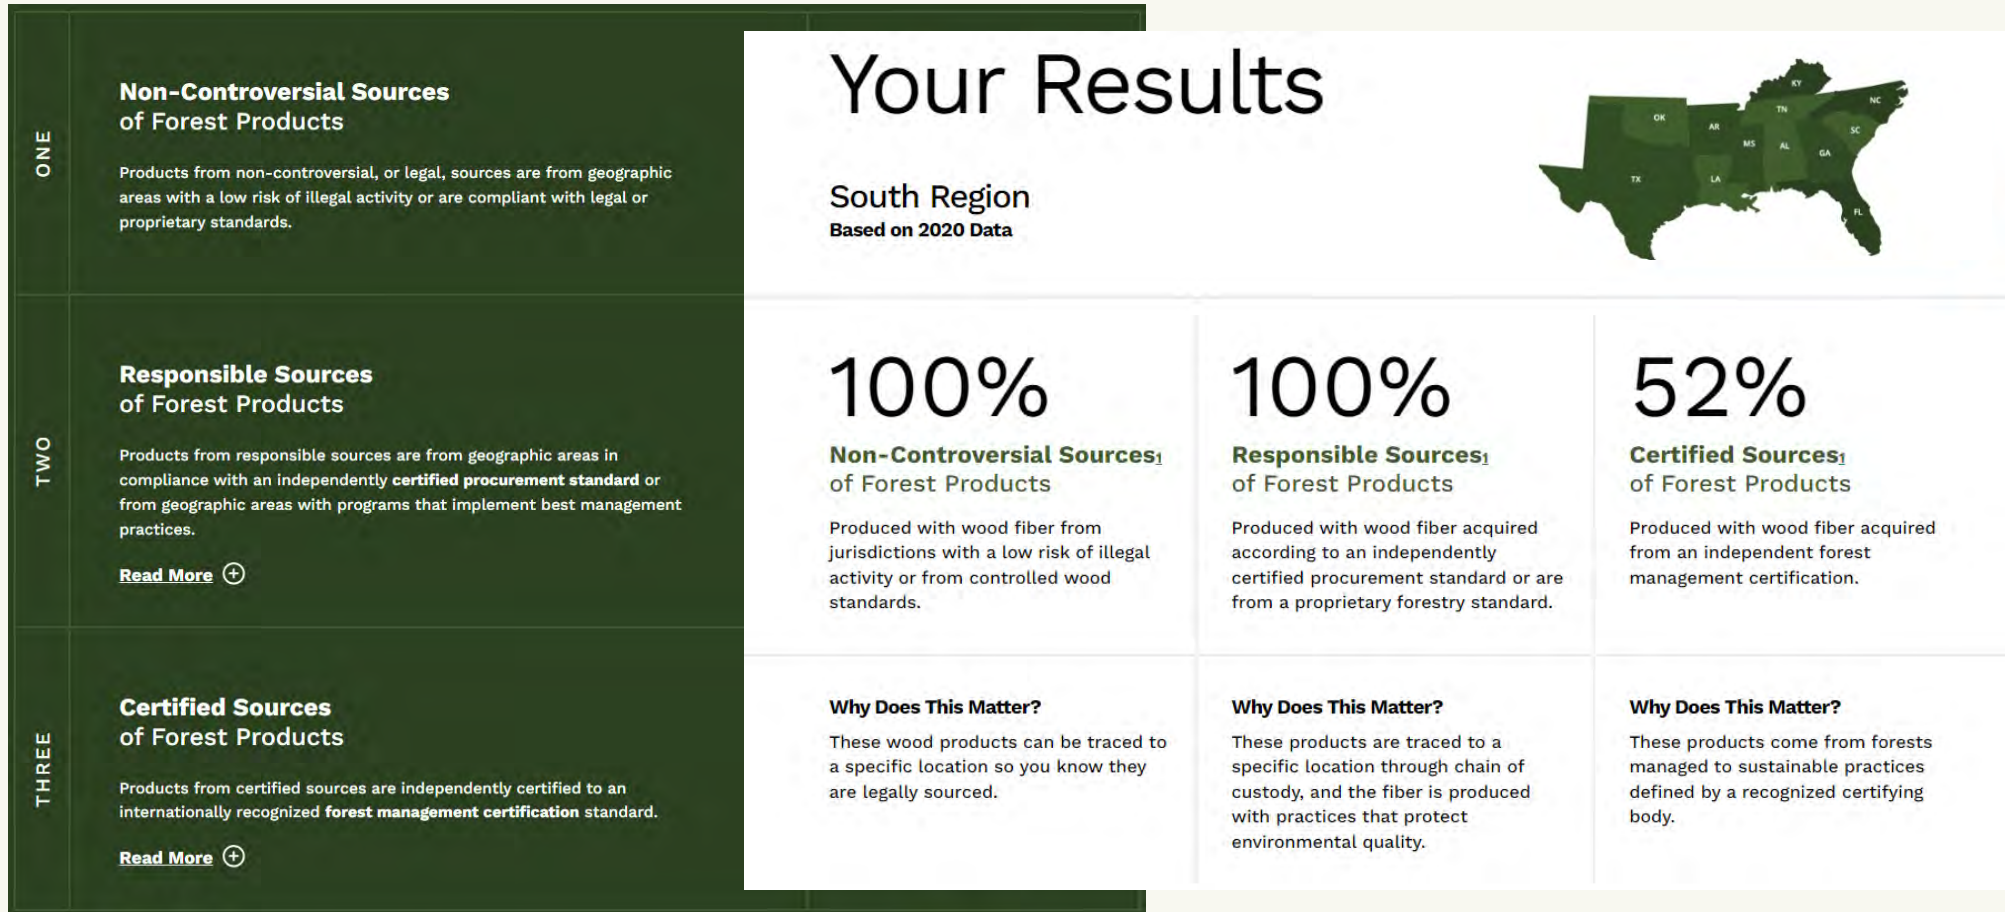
ONE

Non-Controversial Sources of Forest Products

Products from non-controversial, or legal, sources are from geographic areas with a low risk of illegal activity or are compliant with legal or proprietary standards.

TWO

Responsible Sources of Forest Products

Products from responsible sources are from geographic areas in compliance with an independently **certified procurement standard** or from geographic areas with programs that implement best management practices.

Read More ⊕

THREE

Certified Sources of Forest Products

Products from certified sources are independently certified to an internationally recognized **forest management certification** standard.

Read More ⊕

Your Results

South Region
Based on 2020 Data

KY NC TN OK AR SC MS AL GA TX LA FL

100%
Non-Controversial Sources$_1$ of Forest Products

Produced with wood fiber from jurisdictions with a low risk of illegal activity or from controlled wood standards.

100%
Responsible Sources$_1$ of Forest Products

Produced with wood fiber acquired according to an independently certified procurement standard or are from a proprietary forestry standard.

52%
Certified Sources$_1$ of Forest Products

Produced with wood fiber acquired from an independent forest management certification.

Why Does This Matter?
These wood products can be traced to a specific location so you know they are legally sourced.

Why Does This Matter?
These products are traced to a specific location through chain of custody, and the fiber is produced with practices that protect environmental quality.

Why Does This Matter?
These products come from forests managed to sustainable practices defined by a recognized certifying body.